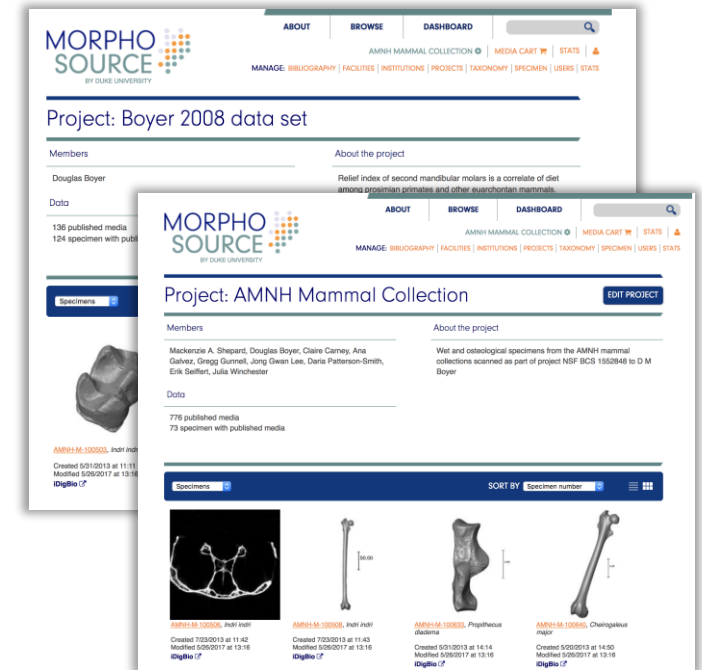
MORPHO SOURCE BY DUKE UNIVERSITY

ABOUT | BROWSE | DASHBOARD

AMNH MAMMAL COLLECTION | MEDIA CART | STATS

MANAGE: BIBLIOGRAPHY | FACILITIES | INSTITUTIONS | PROJECTS | TAXONOMY | SPECIMEN | USERS | STATS

Project: Boyer 2008 data set

Members

Douglas Boyer

About the project

Relief index of second mandibular molars is a correlate of diet among prosimian primates and other euarchontan mammals.

Data

136 published media
124 specimen with publ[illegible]

Specimens

AMNH-M-100503, Indri indri

Created 5/31/2013 at 11:11
Modified 5/26/2017 at 13:16
iDigBio

MORPHO SOURCE BY DUKE UNIVERSITY

ABOUT | BROWSE | DASHBOARD

AMNH MAMMAL COLLECTION | MEDIA CART | STATS

MANAGE: BIBLIOGRAPHY | FACILITIES | INSTITUTIONS | PROJECTS | TAXONOMY | SPECIMEN | USERS | STATS

Project: AMNH Mammal Collection

EDIT PROJECT

Members

Mackenzie A. Shepard, Douglas Boyer, Claire Carney, Ana Galvez, Gregg Gunnell, Jong Gwan Lee, Daria Patterson-Smith, Erik Seiffert, Julia Winchester

About the project

Wet and osteological specimens from the AMNH mammal collections scanned as part of project NSF BCS 1552848 to D M Boyer

Data

776 published media
73 specimen with published media

Specimens

SORT BY Specimen number

50.00

AMNH-M-100506, Indri indri
Created 7/23/2013 at 11:42
Modified 5/26/2017 at 13:16
iDigBio

AMNH-M-100508, Indri indri
Created 7/23/2013 at 11:43
Modified 5/26/2017 at 13:16
iDigBio

AMNH-M-100633, Propithecus diadema
Created 5/31/2013 at 14:14
Modified 5/26/2017 at 13:16
iDigBio

AMNH-M-100640, Cheirogaleus major
Created 5/20/2013 at 14:50
Modified 5/26/2017 at 13:16
iDigBio